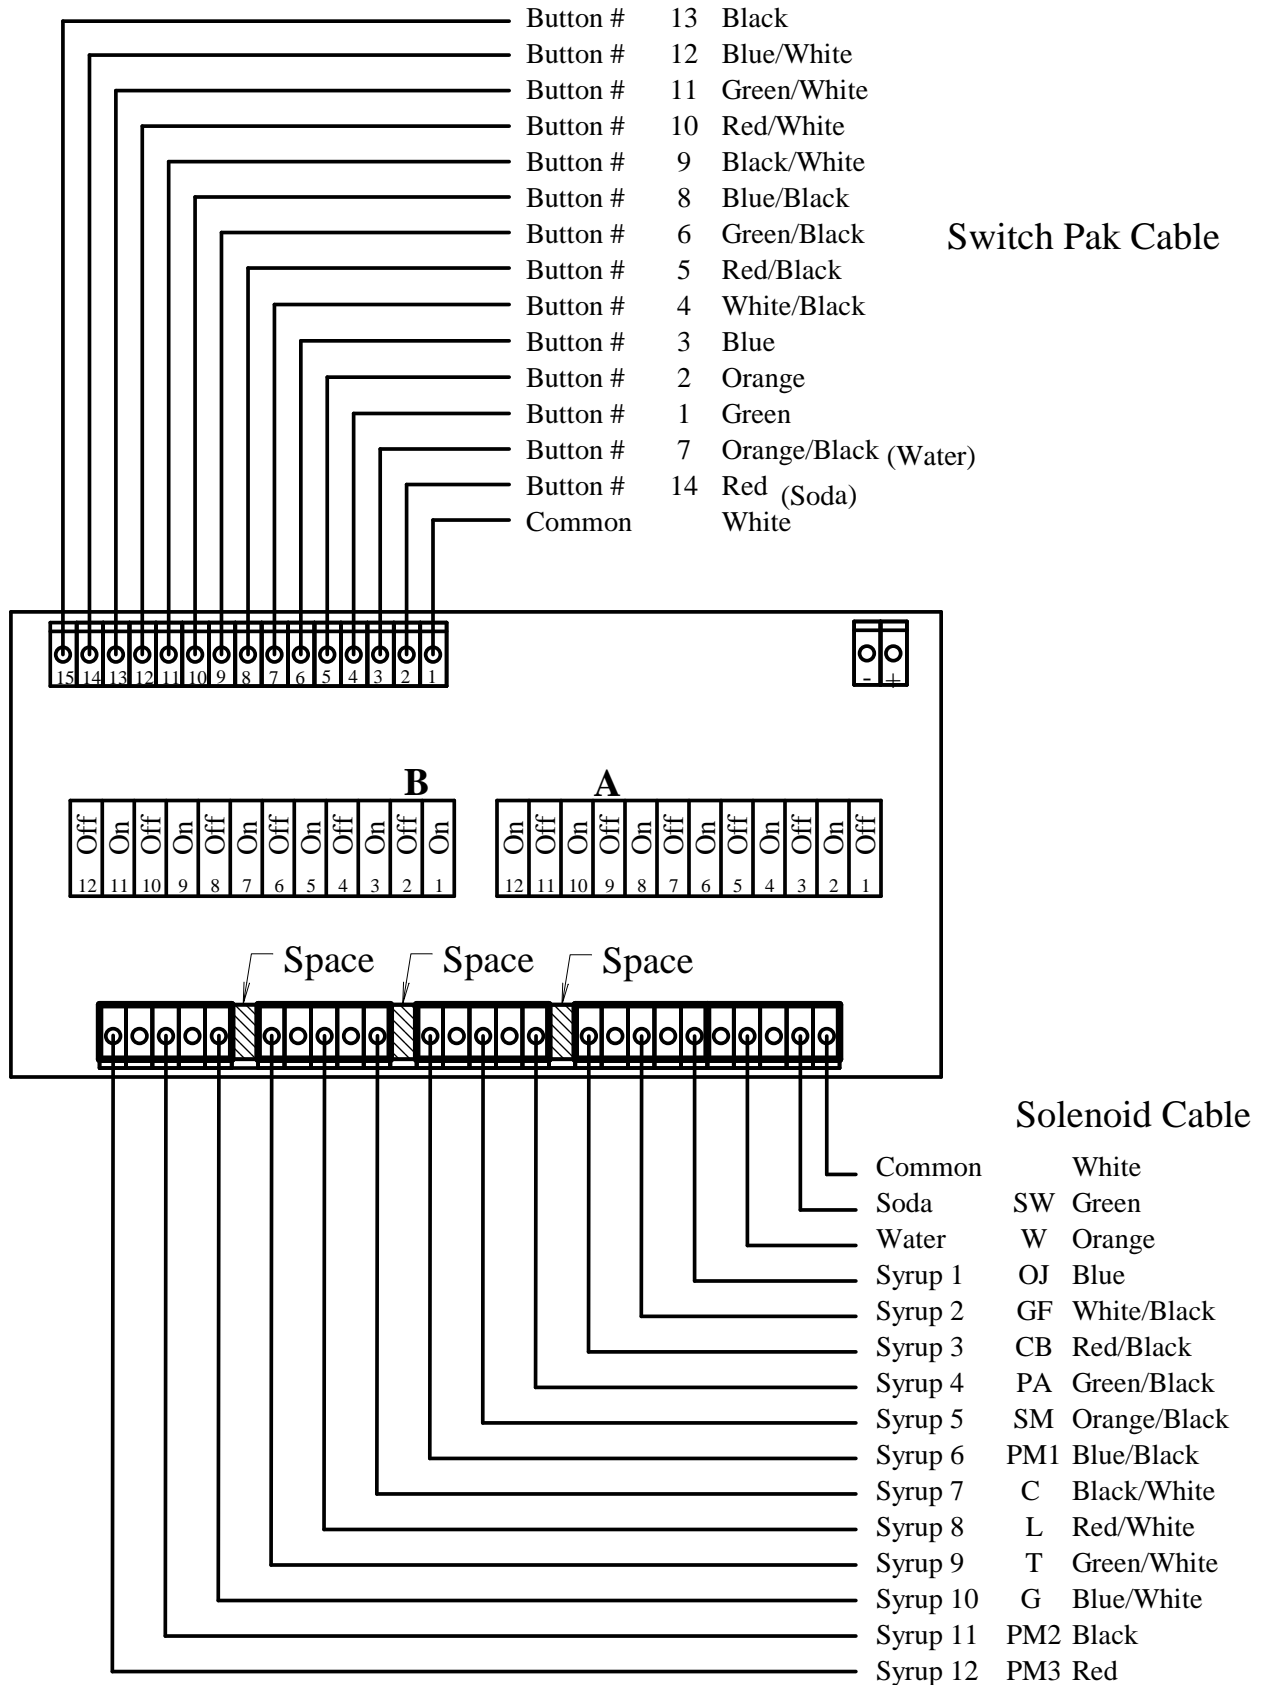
Button # 13 Black
Button # 12 Blue/White
Button # 11 Green/White
Button # 10 Red/White
Button # 9 Black/White
Button # 8 Blue/Black
Button # 6 Green/Black
Button # 5 Red/Black
Button # 4 White/Black
Button # 3 Blue
Button # 2 Orange
Button # 1 Green
Button # 7 Orange/Black (Water)
Button # 14 Red (Soda)
Common White

Switch Pak Cable

15 14 13 12 11 10 9 8 7 6 5 4 3 2 1

- +

B

| Off | On | Off | On | Off | On | Off | On | Off | On | Off | On |
|---|---|---|---|---|---|---|---|---|---|---|---|
| 12 | 11 | 10 | 9 | 8 | 7 | 6 | 5 | 4 | 3 | 2 | 1 |

A

| On | Off | On | Off | On | Off | On | Off | On | Off | On | Off |
|---|---|---|---|---|---|---|---|---|---|---|---|
| 12 | 11 | 10 | 9 | 8 | 7 | 6 | 5 | 4 | 3 | 2 | 1 |

Space Space Space

Solenoid Cable

Common White
Soda SW Green
Water W Orange
Syrup 1 OJ Blue
Syrup 2 GF White/Black
Syrup 3 CB Red/Black
Syrup 4 PA Green/Black
Syrup 5 SM Orange/Black
Syrup 6 PM1 Blue/Black
Syrup 7 C Black/White
Syrup 8 L Red/White
Syrup 9 T Green/White
Syrup 10 G Blue/White
Syrup 11 PM2 Black
Syrup 12 PM3 Red